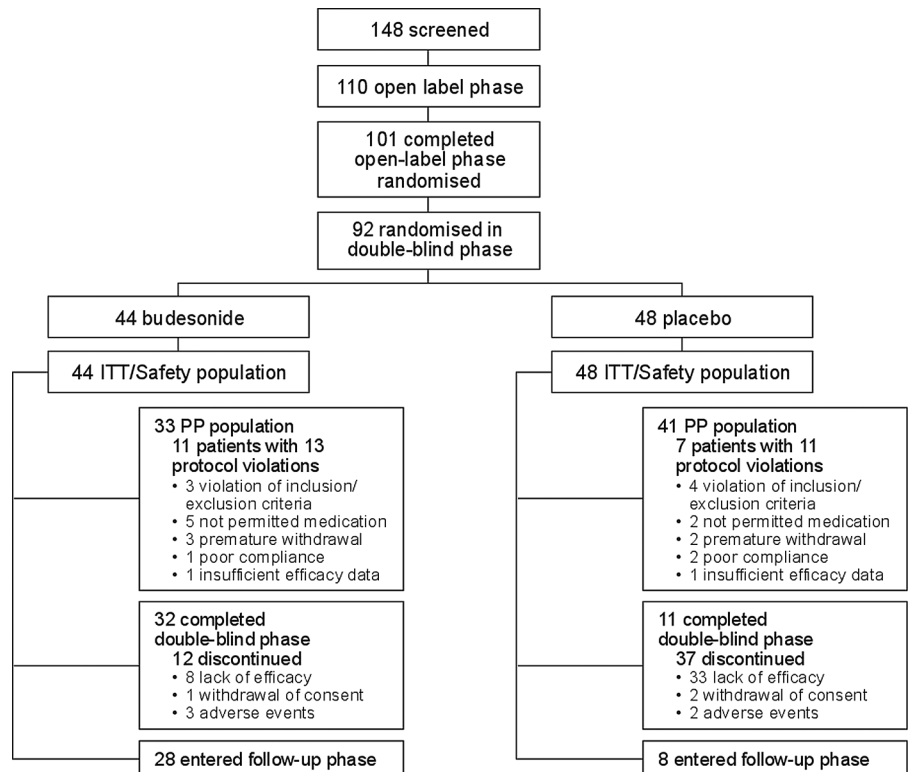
148 screened

110 open label phase

101 completed open-label phase randomised

92 randomised in double-blind phase

44 budesonide

44 ITT/Safety population

33 PP population
11 patients with 13 protocol violations
• 3 violation of inclusion/ exclusion criteria
• 5 not permitted medication
• 3 premature withdrawal
• 1 poor compliance
• 1 insufficient efficacy data

32 completed double-blind phase
12 discontinued
• 8 lack of efficacy
• 1 withdrawal of consent
• 3 adverse events

28 entered follow-up phase

48 placebo

48 ITT/Safety population

41 PP population
7 patients with 11 protocol violations
• 4 violation of inclusion/ exclusion criteria
• 2 not permitted medication
• 2 premature withdrawal
• 2 poor compliance
• 1 insufficient efficacy data

11 completed double-blind phase
37 discontinued
• 33 lack of efficacy
• 2 withdrawal of consent
• 2 adverse events

8 entered follow-up phase